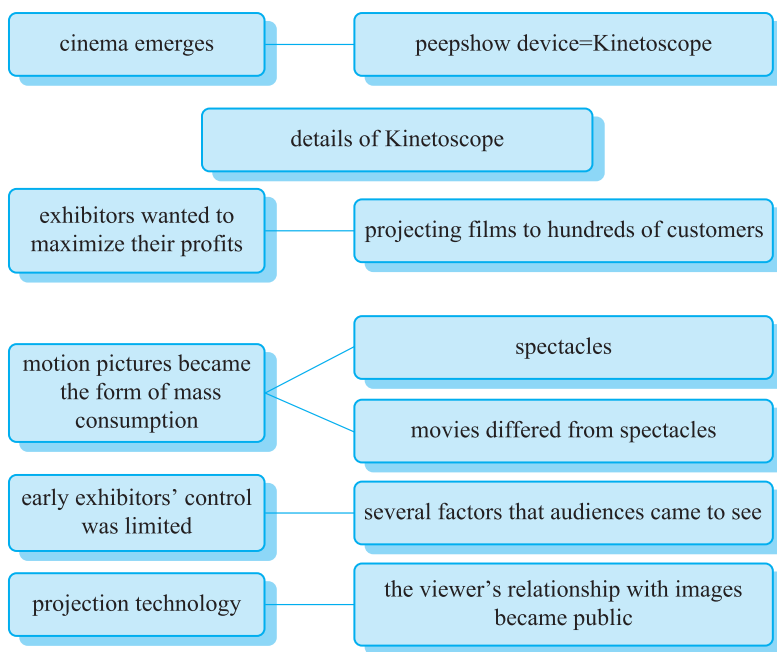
cinema emerges

peepshow device=Kinetoscope

details of Kinetoscope

exhibitors wanted to maximize their profits

projecting films to hundreds of customers

motion pictures became the form of mass consumption

spectacles

movies differed from spectacles

early exhibitors' control was limited

several factors that audiences came to see

projection technology

the viewer's relationship with images became public